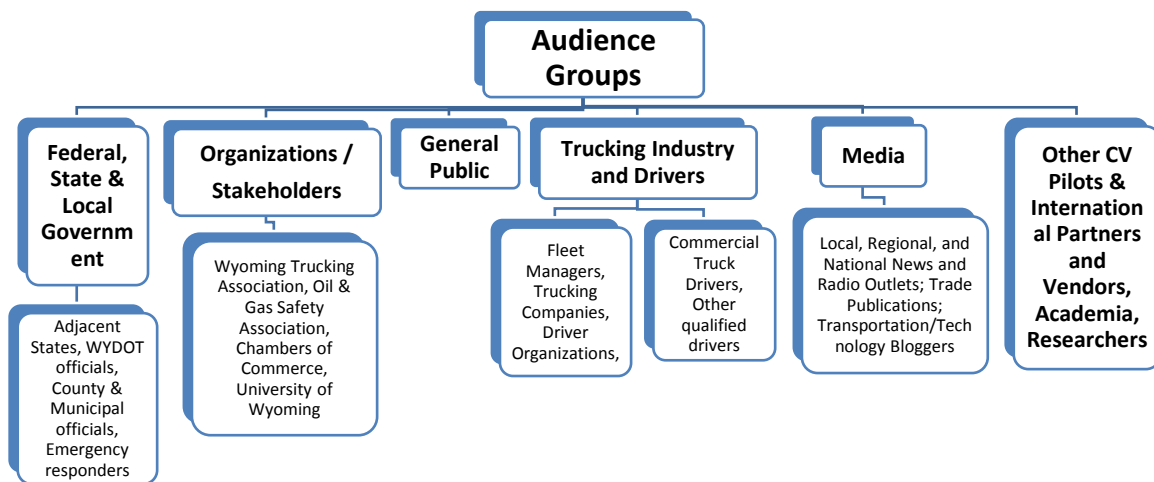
Audience Groups

Federal, State & Local Government

Adjacent States, WYDOT officials, County & Municipal officials, Emergency responders

Organizations / Stakeholders

Wyoming Trucking Association, Oil & Gas Safety Association, Chambers of Commerce, University of Wyoming

General Public

Trucking Industry and Drivers

Fleet Managers, Trucking Companies, Driver Organizations,

Commercial Truck Drivers, Other qualified drivers

Media

Local, Regional, and National News and Radio Outlets; Trade Publications; Transportation/Technology Bloggers

Other CV Pilots & International Partners and Vendors, Academia, Researchers